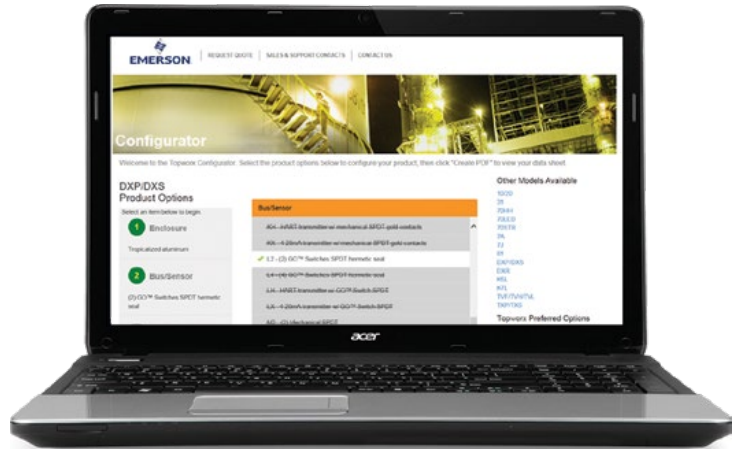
EMERSON | REQUEST QUOTE | SALES & SUPPORT CONTACTS | CONTACT US

Configurator

Welcome to the Topworx Configurator. Select the product options below to configure your product, then click "Create PDF" to view your data sheet.

DXP/DXS
Product Options

Select an item below to begin.

1 Enclosure

Tropicalized aluminum

2 Bus/Sensor

(2) GO™ Switches SPDT hermetic seal

Bus/Sensor

A04 - HART transmitter w/ mechanical SPDT gold contacts

A05 - 4-20mA transmitter w/ mechanical SPDT gold contacts

✓ L7 - (2) GO™ Switches SPDT hermetic seal

L4 - (4) GO™ Switches SPDT hermetic seal

LH - HART transmitter w/ GO™ Switch SPDT

LA - 4-20mA transmitter w/ GO™ Switch SPDT

AO - (2) Mechanical SPDT

Other Models Available

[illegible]
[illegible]
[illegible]
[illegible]
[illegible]
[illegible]
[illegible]
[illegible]
DXP/DXS
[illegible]
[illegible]
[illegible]
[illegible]
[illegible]
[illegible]

Topworx Preferred Options

acer